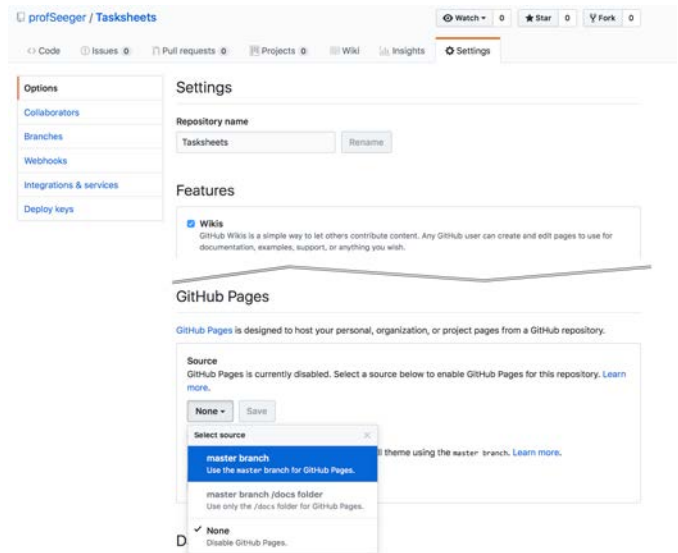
profSeeger / Tasksheets

Watch 0 Star 0 Fork 0

Code Issues 0 Pull requests 0 Projects 0 Wiki Insights Settings

Options
Collaborators
Branches
Webhooks
Integrations & services
Deploy keys

Settings

Repository name

Tasksheets

Rename

Features

Wikis
GitHub Wikis is a simple way to let others contribute content. Any GitHub user can create and edit pages to use for documentation, examples, support, or anything you wish.

GitHub Pages

GitHub Pages is designed to host your personal, organization, or project pages from a GitHub repository.

Source
GitHub Pages is currently disabled. Select a source below to enable GitHub Pages for this repository. Learn more.

None Save

Select source

master branch
Use the master branch for GitHub Pages.

master branch /docs folder
Use only the /docs folder for GitHub Pages.

None
Disable GitHub Pages.

ll theme using the master branch. Learn more.

D